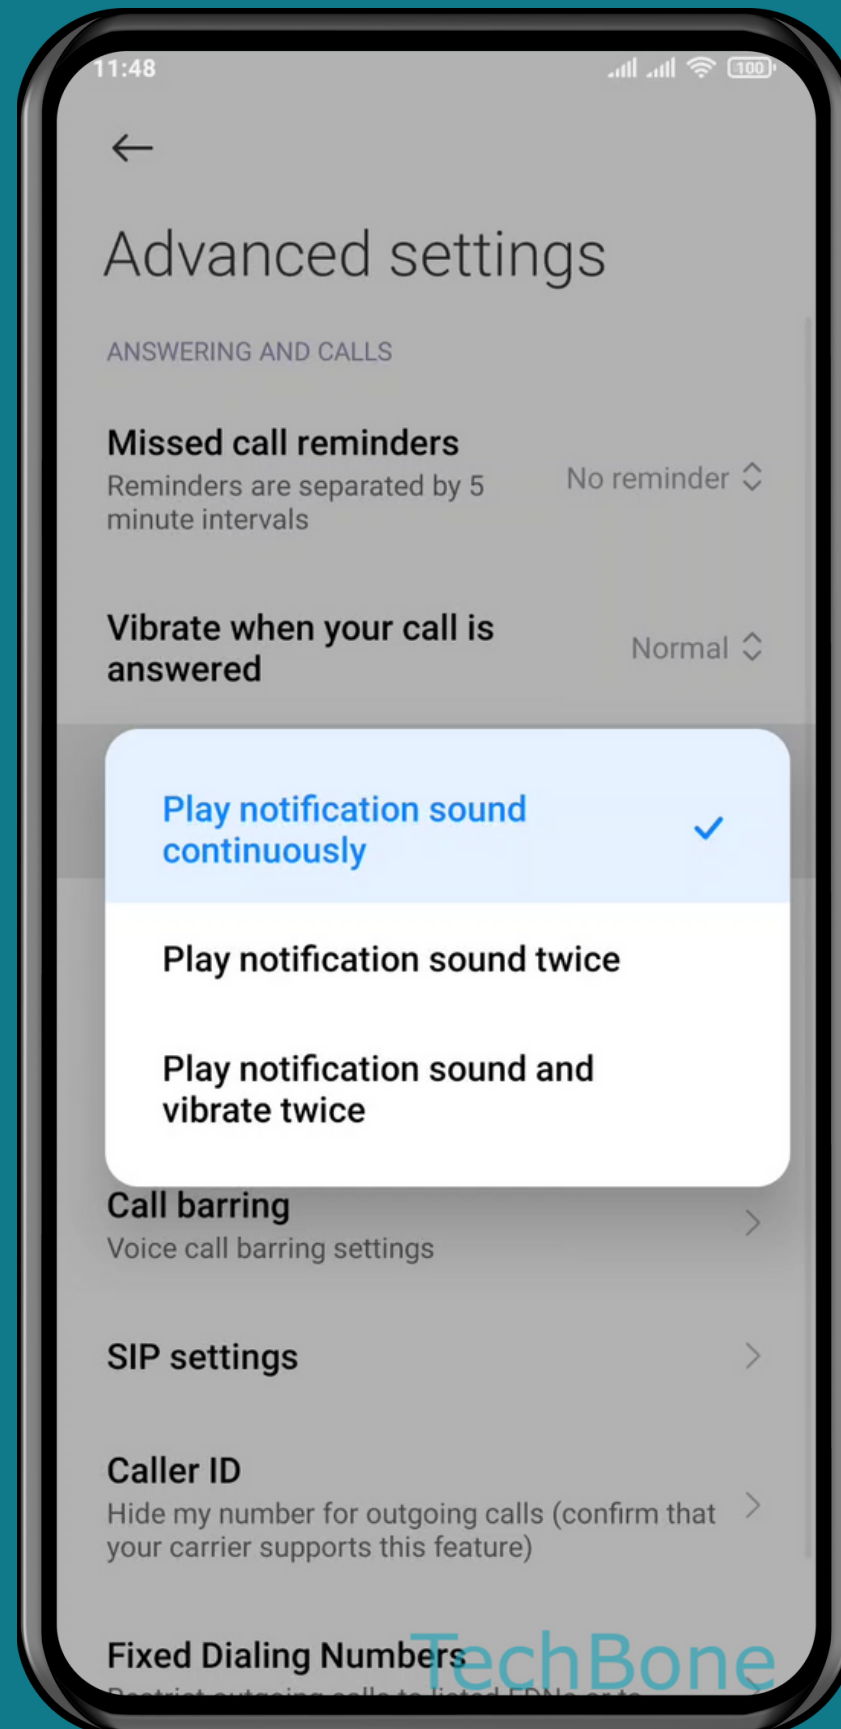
11:48

100

←

Advanced settings

ANSWERING AND CALLS

Missed call reminders
Reminders are separated by 5 minute intervals

No reminder

Vibrate when your call is answered

Normal

Play notification sound continuously

Play notification sound twice

Play notification sound and vibrate twice

Call barring
Voice call barring settings

SIP settings

Caller ID
Hide my number for outgoing calls (confirm that your carrier supports this feature)

Fixed Dialing Numbers
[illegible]

TechBone